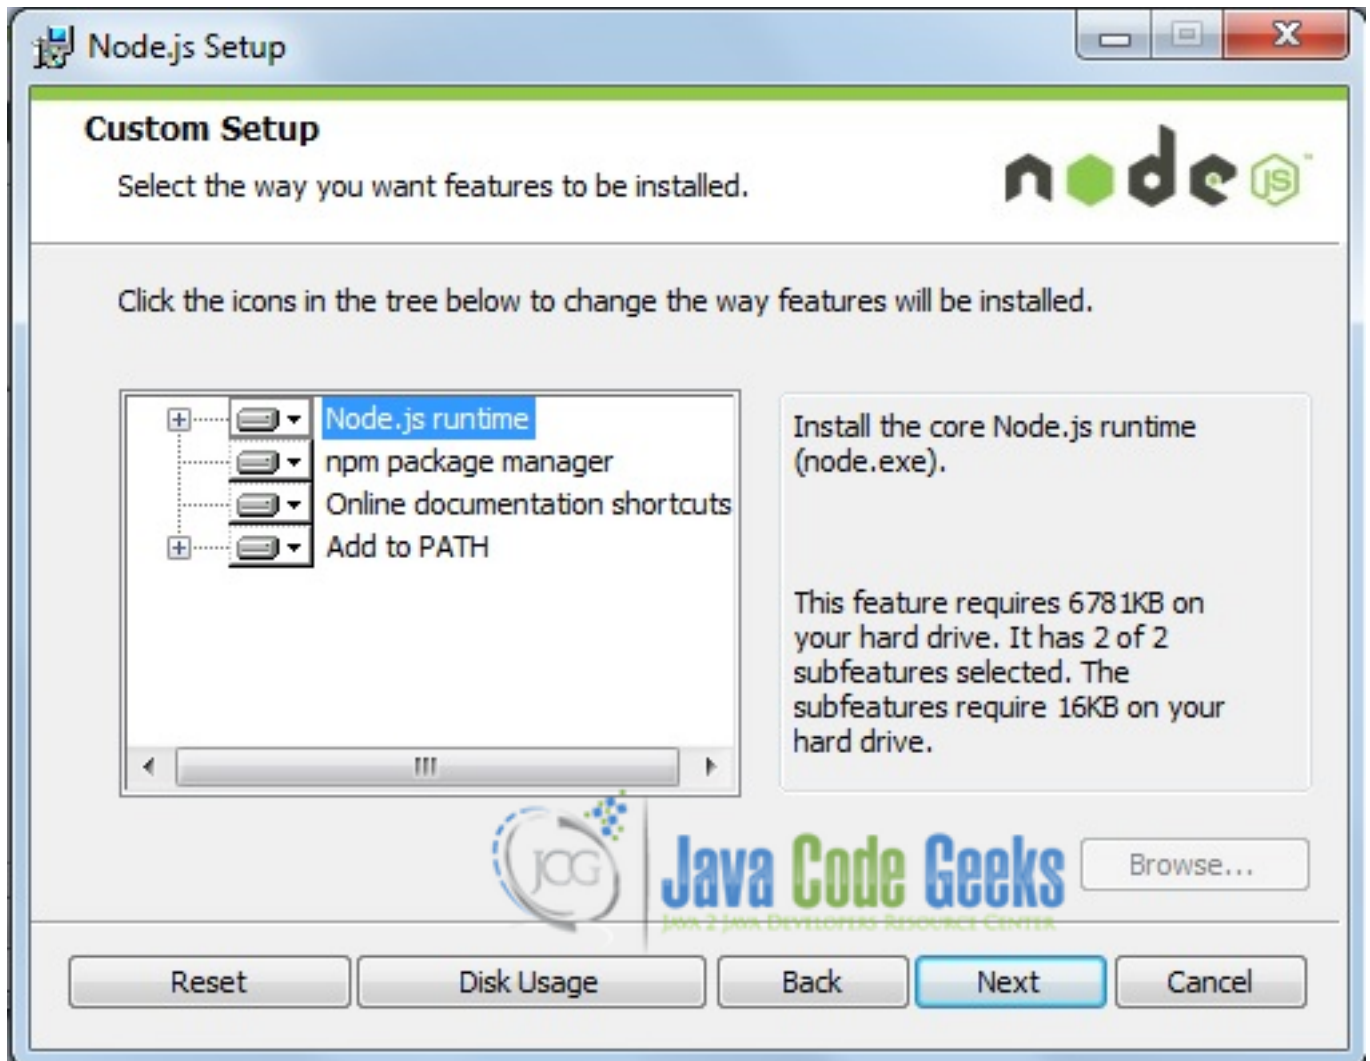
Node.js Setup

Custom Setup

Select the way you want features to be installed.

node JS

Click the icons in the tree below to change the way features will be installed.

Node.js runtime
npm package manager
Online documentation shortcuts
Add to PATH

Install the core Node.js runtime (node.exe).

This feature requires 6781KB on your hard drive. It has 2 of 2 subfeatures selected. The subfeatures require 16KB on your hard drive.

JCG Java Code Geeks
Java 2 Java Developers Resource Center

Browse...

Reset Disk Usage Back Next Cancel